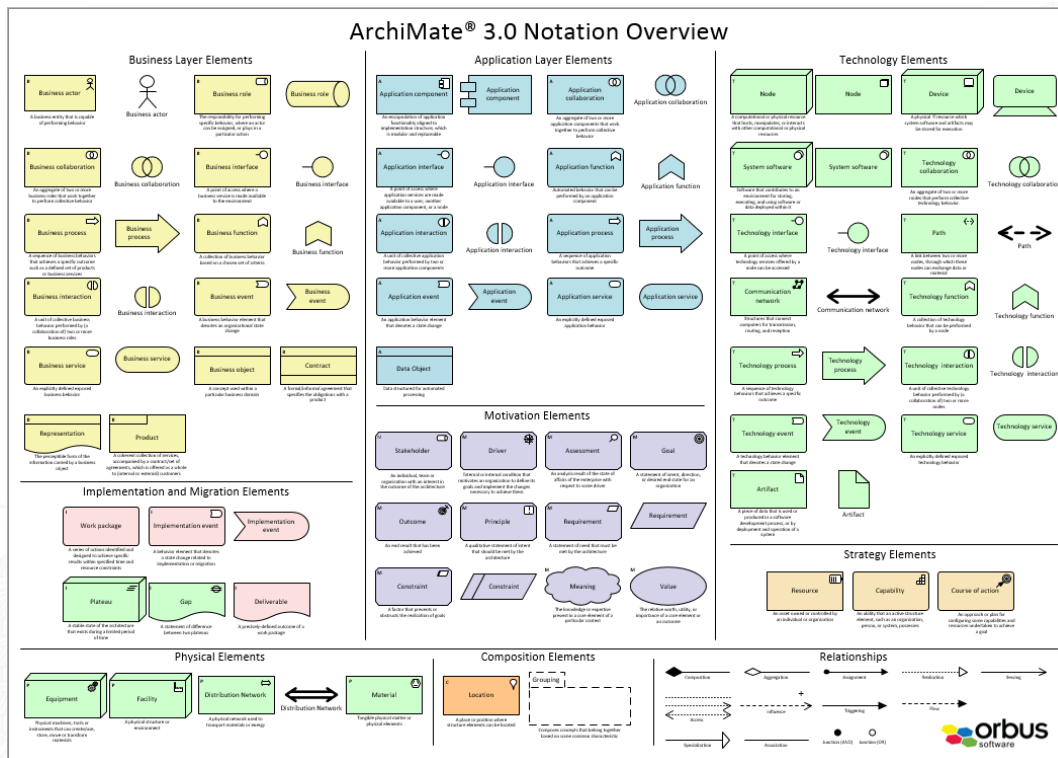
ArchiMate® 3.0 Notation Overview

Business Layer Elements

B Business actor
Business actor
A business entity that is capable of performing behavior

B Business role
The responsibility for performing specific behavior, to which an actor can be assigned, or plays in a particular action

Business role

B Business collaboration
An aggregate of two or more business roles that work together to perform collective behavior

Business collaboration

B Business interface
A point of access where a business service is made available to the environment

Business interface

B Business process
A sequence of business behaviors that achieves a specific outcome such as a defined set of products or business services

Business process

B Business function
A collection of business behavior based on a chosen set of criteria

Business function

B Business interaction
A unit of collective business behavior performed by (a collaboration of) two or more business roles

Business interaction

B Business event
A business behavior element that denotes an organizational state change

Business event

B Business service
An explicitly defined exposed business behavior

Business service

B Business object
A concept used within a particular business domain

B Contract
A formal/informal agreement that specifies the obligations with a product

B Representation
The perceptible form of the information carried by a business object

B Product
A coherent collection of services, accompanied by a contract/set of agreements, which is offered as a whole to (internal or external) customers

Implementation and Migration Elements

I Work package
A series of actions identified and designed to achieve specific results within specified time and resource constraints

I Implementation event
A behavior element that denotes a state change related to implementation or migration

Implementation event

I Plateau
A stable state of the architecture that exists during a limited period of time

I Gap
A statement of difference between two plateaus

I Deliverable
A precisely-defined outcome of a work package

Application Layer Elements

A Application component
An encapsulation of application functionality aligned to implementation structure, which is modular and replaceable

Application component

A Application collaboration
An aggregate of two or more application components that work together to perform collective behavior

Application collaboration

A Application interface
A point of access where application services are made available to a user, another application component, or a node

Application interface

A Application function
Automated behavior that can be performed by an application component

Application function

A Application interaction
A unit of collective application behavior performed by two or more application components

Application interaction

A Application process
A sequence of application behaviors that achieves a specific outcome

Application process

A Application event
An application behavior element that denotes a state change

Application event

A Application service
An explicitly defined exposed application behavior

Application service

A Data Object
Data structured for automated processing

Motivation Elements

M Stakeholder
An individual, team or organization with an interest in the outcome of the architecture

M Driver
External or internal condition that motivates an organization to define its goals and implement the changes necessary to achieve them

M Assessment
An analysis result of the state of affairs of the enterprise with respect to some driver

M Goal
A statement of intent, direction, or desired end state for an organization

M Outcome
An end result that has been achieved

M Principle
A qualitative statement of intent that should be met by the architecture

M Requirement
A statement of need that must be met by the architecture

Requirement

M Constraint
A factor that prevents or obstructs the realization of goals

Constraint

M Meaning
The knowledge or expertise present in or the interpretation of a concept in a particular context

M Value
The relative worth, utility, or importance of a core element or an outcome

Technology Elements

T Node
A computational or physical resource that hosts, manipulates, or interacts with other computational or physical resources

Node

T Device
A physical IT resource upon which system software and artifacts may be stored or deployed for execution

Device

T System software
Software that contributes to an environment for storing, executing, and using software or data deployed within it

System software

T Technology collaboration
An aggregate of two or more nodes that perform collective technology behavior

Technology collaboration

T Technology interface
A point of access where technology services offered by a node can be accessed

Technology interface

T Path
A link between two or more nodes, through which these nodes can exchange data or material

Path

T Communication network
Structures that connect computers for transmission, routing, and reception

Communication network

T Technology function
A collection of technology behavior that can be performed by a node

Technology function

T Technology process
A sequence of technology behaviors that achieves a specific outcome

Technology process

T Technology interaction
A unit of collective technology behavior performed by collaboration of two or more nodes

Technology interaction

T Technology event
A technology behavior element that denotes a state change

Technology event

T Technology service
An explicitly defined exposed technology behavior

Technology service

T Artifact
A piece of data that is used or produced in a software development process, or by deployment and operation of a system

Artifact

Strategy Elements

S Resource
An asset owned or controlled by an individual or organization

S Capability
An ability that an active structure element, such as an organization, person, or system, possesses

S Course of action
An approach or plan for configuring some capabilities and resources undertaken to achieve a goal

Physical Elements

P Equipment
Physical machines, tools or instruments that can create/use, store, move or transform materials

P Facility
A physical structure or environment

P Distribution Network
A physical network used to transport materials or energy

Distribution Network

P Material
Tangible physical matter or physical elements

Composition Elements

Location
A place or position where structure elements can be located

Grouping
Composes concepts that belong together based on some common characteristic

Relationships

Composition
Aggregation
Assignment
Realization
Serving
Access
Influence
Triggering
Flow
Specialization
Association
Junction (AND)
Junction (OR)

orbus software